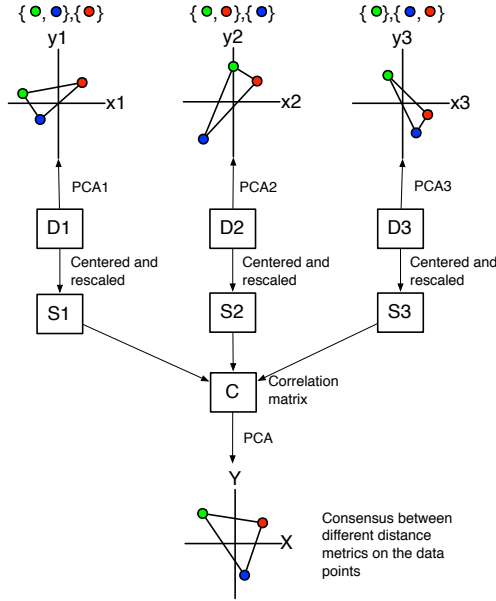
{ , },{ }
y1
x1
PCA1
D1
Centered and rescaled
S1

{ , },{ }
y2
x2
PCA2
D2
Centered and rescaled
S2

{ },{ , }
y3
x3
PCA3
D3
Centered and rescaled
S3

C
Correlation matrix
PCA
Y
X
Consensus between different distance metrics on the data points